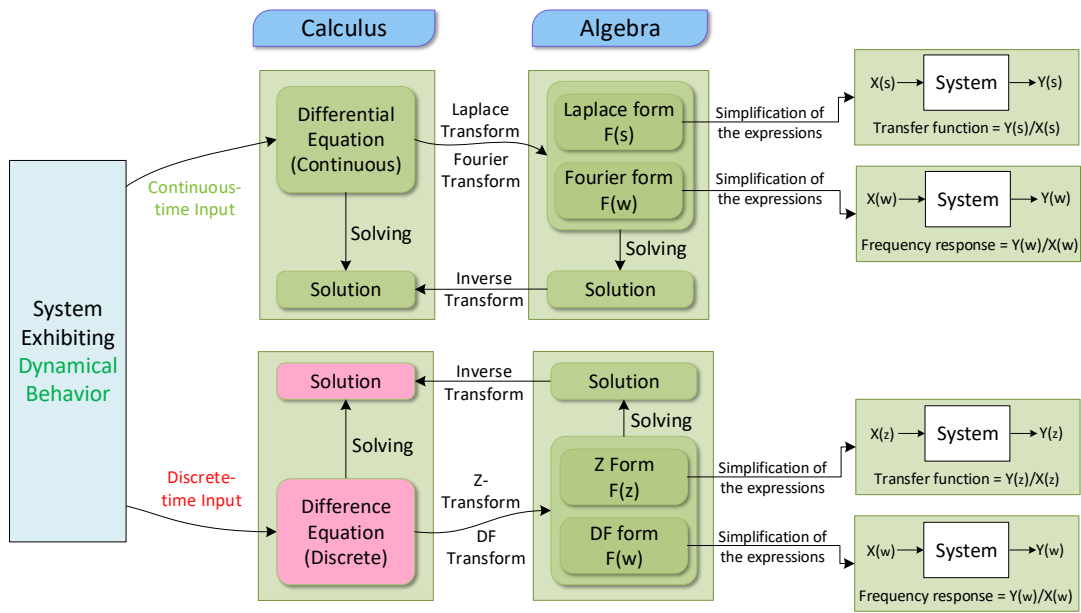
Calculus

Algebra

System Exhibiting Dynamical Behavior

Continuous-time Input

Differential Equation (Continuous)

Laplace Transform

Fourier Transform

Laplace form F(s)

Fourier form F(w)

Simplification of the expressions

X(s)

System

Y(s)

Transfer function = Y(s)/X(s)

Simplification of the expressions

X(w)

System

Y(w)

Frequency response = Y(w)/X(w)

Solving

Solving

Solution

Inverse Transform

Solution

Solution

Inverse Transform

Solution

Solving

Solving

Discrete-time Input

Difference Equation (Discrete)

Z-Transform

DF Transform

Z Form F(z)

DF form F(w)

Simplification of the expressions

X(z)

System

Y(z)

Transfer function = Y(z)/X(z)

Simplification of the expressions

X(w)

System

Y(w)

Frequency response = Y(w)/X(w)